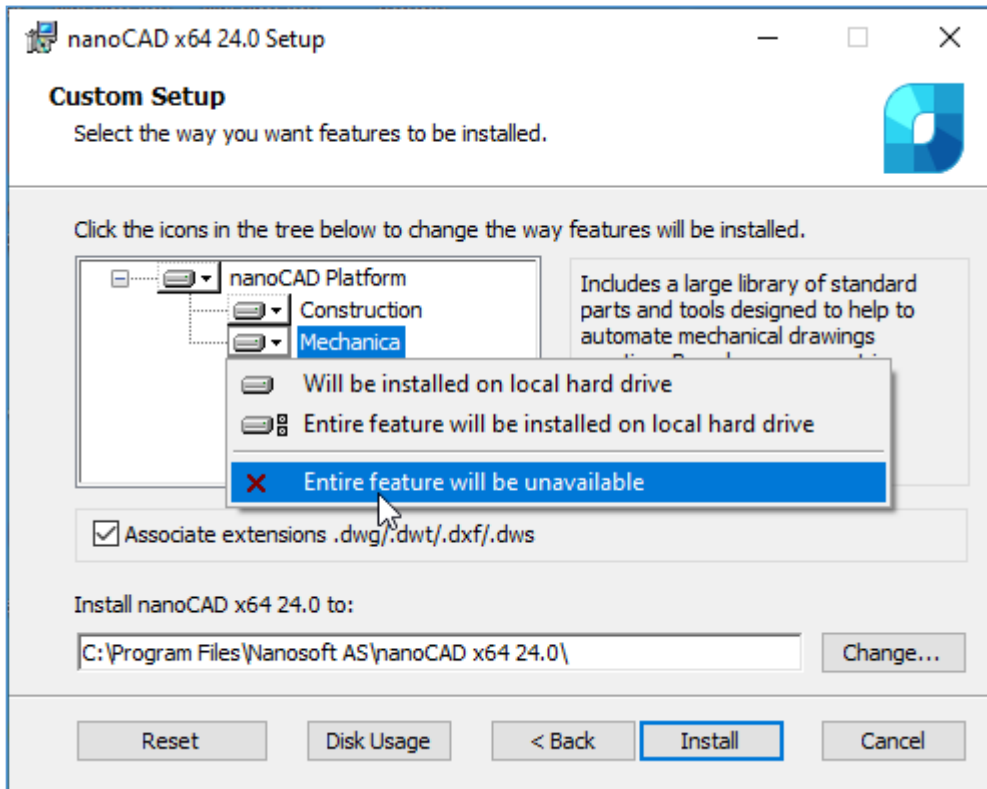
nanoCAD x64 24.0 Setup

Custom Setup

Select the way you want features to be installed.

Click the icons in the tree below to change the way features will be installed.

nanoCAD Platform
Construction
Mechanica

Includes a large library of standard parts and tools designed to help to automate mechanical drawings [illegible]

Will be installed on local hard drive
Entire feature will be installed on local hard drive
Entire feature will be unavailable

Associate extensions .dwg/.dwt/.dxf/.dws

Install nanoCAD x64 24.0 to:

C:\Program Files\Nanosoft AS\nanoCAD x64 24.0\

Change...

Reset
Disk Usage
< Back
Install
Cancel